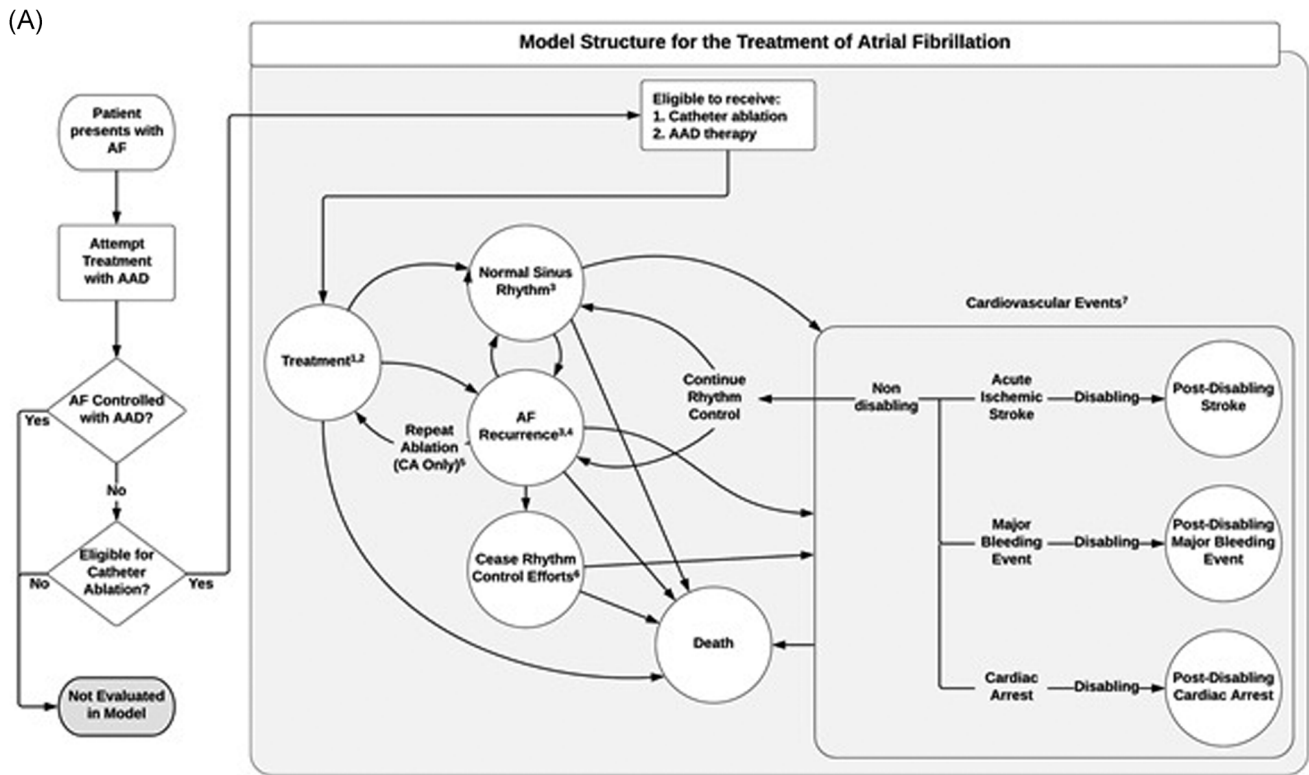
(A)

Model Structure for the Treatment of Atrial Fibrillation

Patient presents with AF

Attempt Treatment with AAD

AF Controlled with AAD?

Yes

No

Eligible for Catheter Ablation?

No

Yes

Not Evaluated in Model

Eligible to receive:
1. Catheter ablation
2. AAD therapy

Treatment$^{1,2}$

Normal Sinus Rhythm$^{3}$

AF Recurrence$^{3,4}$

Repeat Ablation (CA Only)$^{5}$

Continue Rhythm Control

Cease Rhythm Control Efforts$^{6}$

Death

Cardiovascular Events$^{7}$

Non disabling

Acute Ischemic Stroke

Disabling

Post-Disabling Stroke

Major Bleeding Event

Disabling

Post-Disabling Major Bleeding Event

Cardiac Arrest

Disabling

Post-Disabling Cardiac Arrest